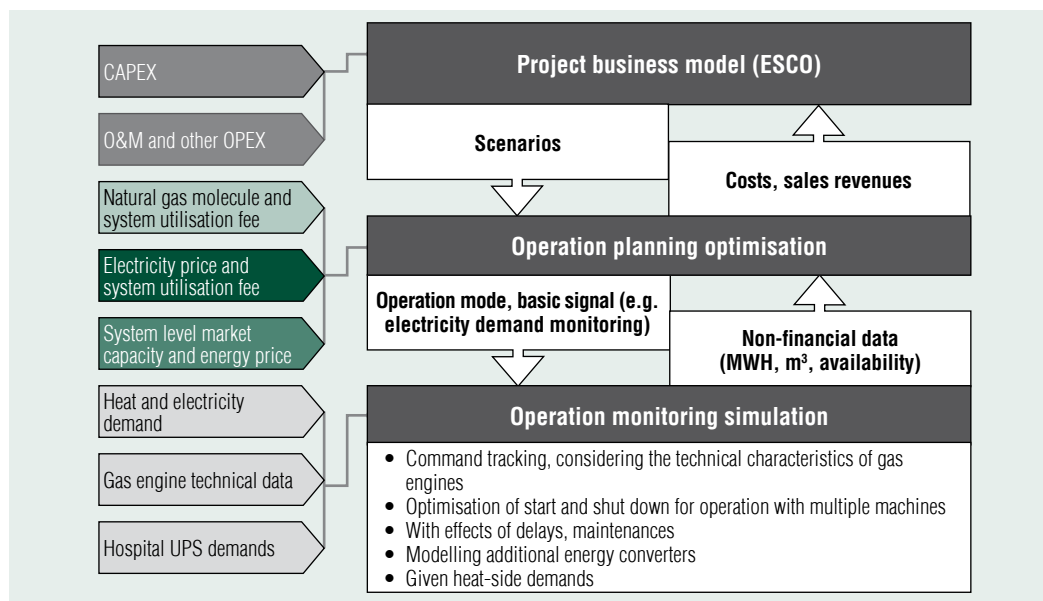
CAPEX

O&M and other OPEX

Natural gas molecule and system utilisation fee

Electricity price and system utilisation fee

System level market capacity and energy price

Heat and electricity demand

Gas engine technical data

Hospital UPS demands

Project business model (ESCO)

Scenarios

Costs, sales revenues

Operation planning optimisation

Operation mode, basic signal (e.g. electricity demand monitoring)

Non-financial data (MWH, m³, availability)

Operation monitoring simulation

• Command tracking, considering the technical characteristics of gas engines
• Optimisation of start and shut down for operation with multiple machines
• With effects of delays, maintenances
• Modelling additional energy converters
• Given heat-side demands